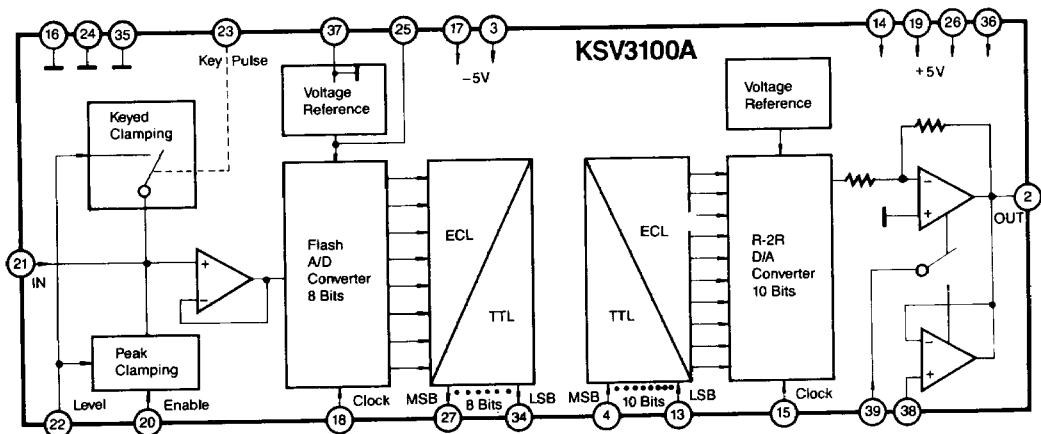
16 24 35 23 37 25 17 3 14 19 26 36

KSV3100A

Key Pulse

−5V

+5V

Voltage Reference

Voltage Reference

Keyed Clamping

Flash A/D Converter 8 Bits

ECL

TTL

TTL

ECL

R-2R D/A Converter 10 Bits

2

OUT

21

IN

Peak Clamping

Level

Enable

Clock

MSB

8 Bits

LSB

MSB

10 Bits

LSB

Clock

22 20 18 27 34 4 13 15 39 38